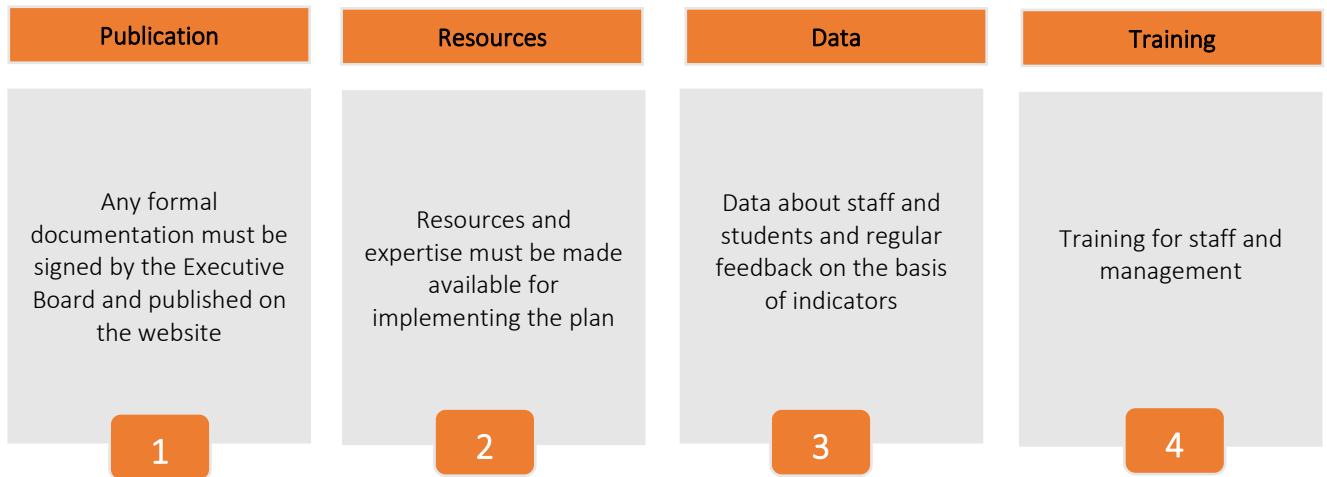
Publication

Any formal documentation must be signed by the Executive Board and published on the website

1

Resources

Resources and expertise must be made available for implementing the plan

2

Data

Data about staff and students and regular feedback on the basis of indicators

3

Training

Training for staff and management

4